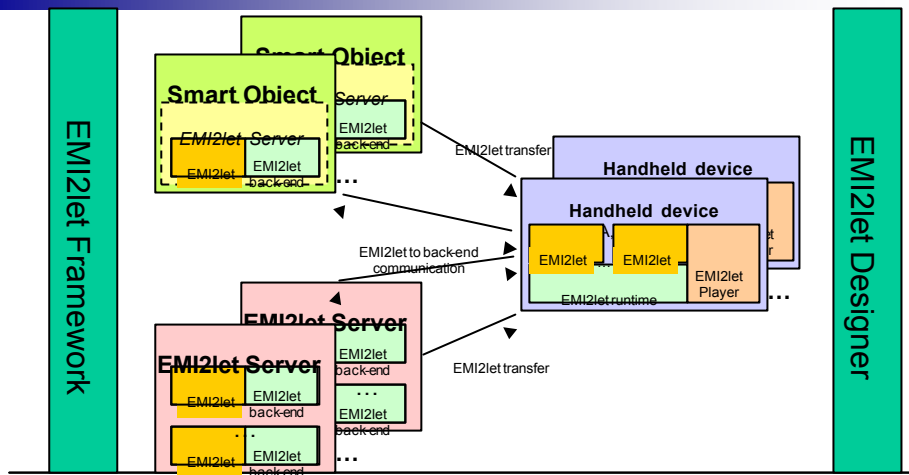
EMI2let Framework

Smart Object

Server

EMI2let

back-end

Smart Object

EMI2let Server

EMI2let

EMI2let

back-end

…

EMI2let transfer

Handheld device

Handheld device

EMI2let

EMI2let

EMI2let Player

EMI2let runtime

…

EMI2let to back-end communication

EMI2let Server

EMI2let

back-end

…

EMI2let

back-end

EMI2let Server

EMI2let

EMI2let

back-end

EMI2let

EMI2let

back-end

…

EMI2let transfer

EMI2let Designer